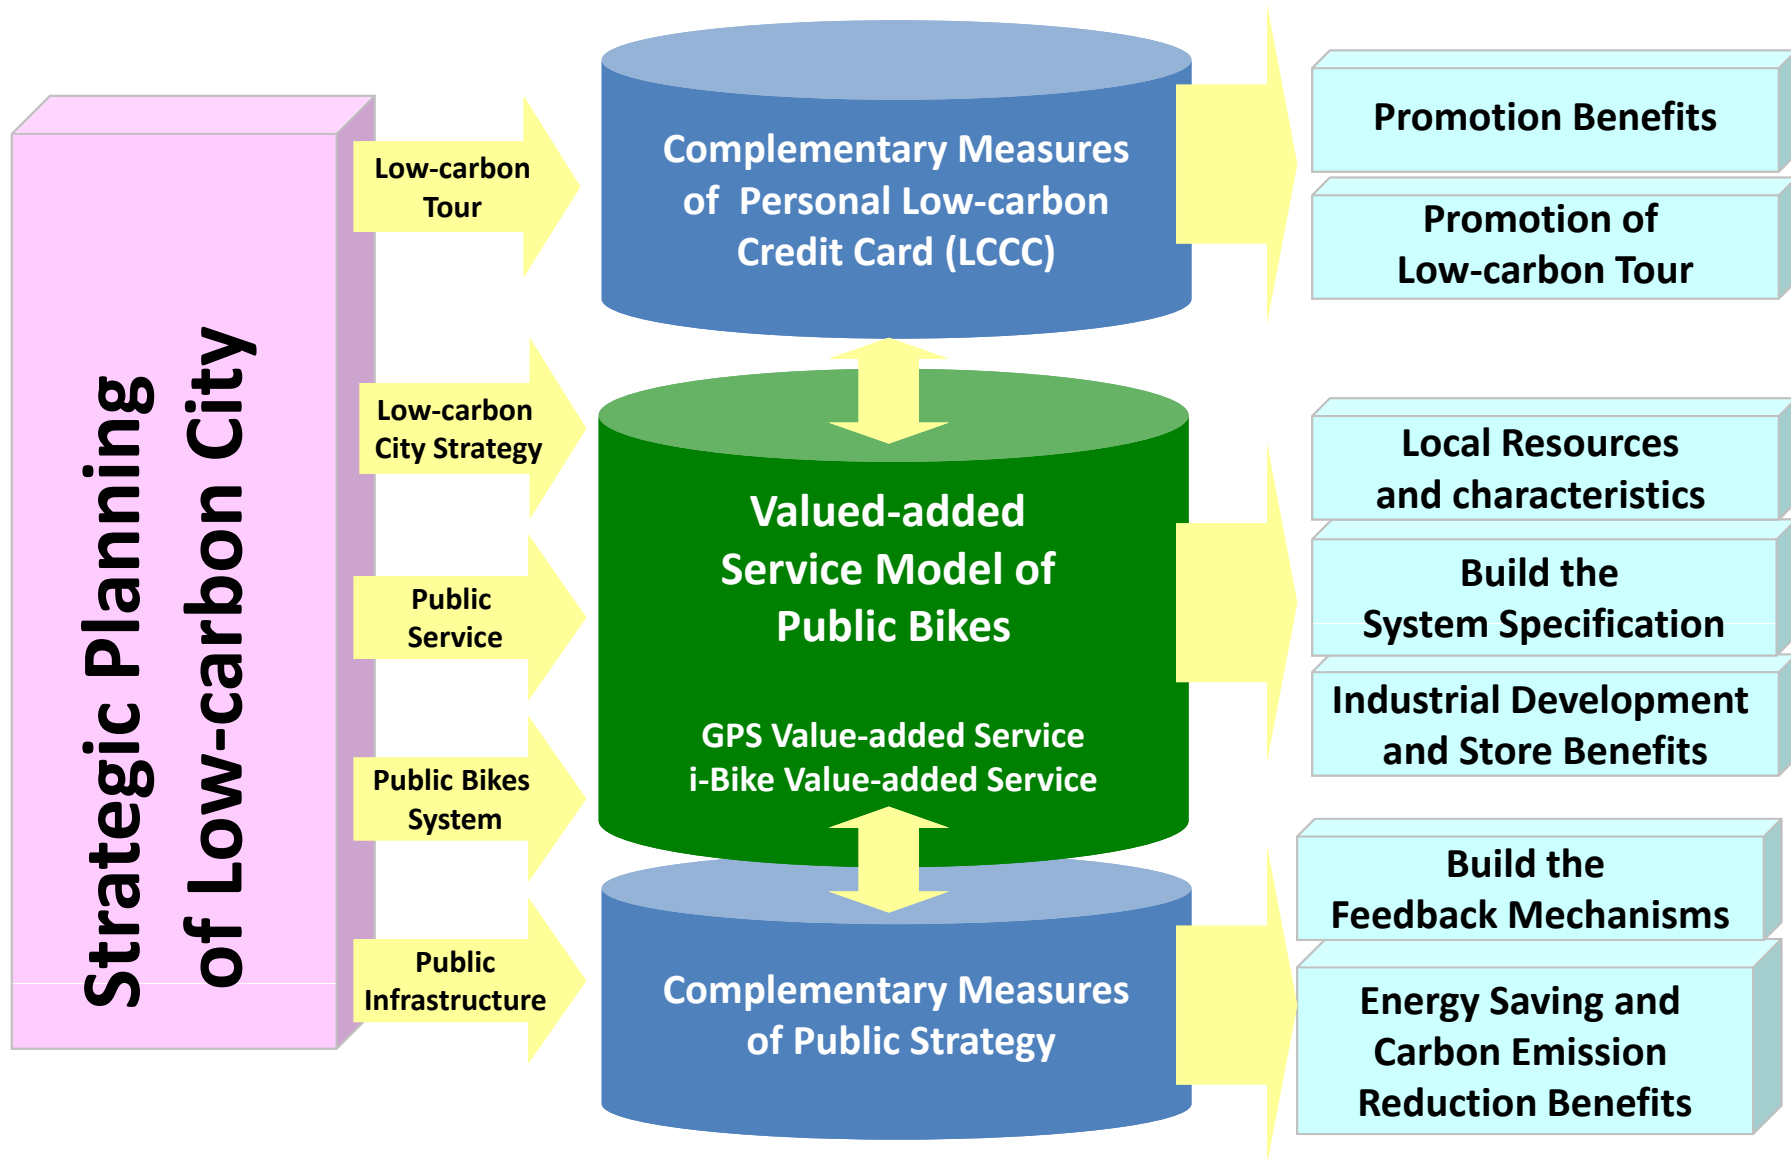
Strategic Planning of Low-carbon City

Low-carbon Tour

Low-carbon City Strategy

Public Service

Public Bikes System

Public Infrastructure

Complementary Measures of Personal Low-carbon Credit Card (LCCC)

Valued-added Service Model of Public Bikes

GPS Value-added Service
i-Bike Value-added Service

Complementary Measures of Public Strategy

Promotion Benefits

Promotion of Low-carbon Tour

Local Resources and characteristics

Build the System Specification

Industrial Development and Store Benefits

Build the Feedback Mechanisms

Energy Saving and Carbon Emission Reduction Benefits